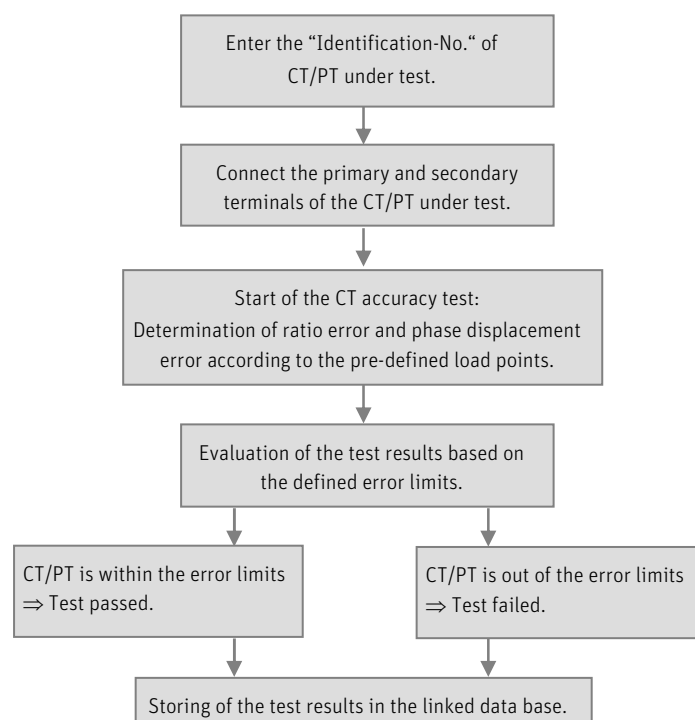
Enter the “Identification-No.“ of CT/PT under test.

Connect the primary and secondary terminals of the CT/PT under test.

Start of the CT accuracy test:
Determination of ratio error and phase displacement error according to the pre-defined load points.

Evaluation of the test results based on the defined error limits.

CT/PT is within the error limits
$\Rightarrow$ Test passed.

CT/PT is out of the error limits
$\Rightarrow$ Test failed.

Storing of the test results in the linked data base.